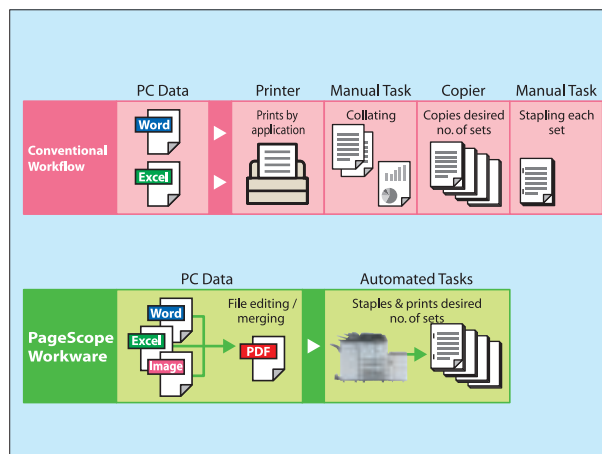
PC Data

Printer

Manual Task

Copier

Manual Task

Conventional Workflow

Word

Excel

Prints by application

Collating

Copies desired no. of sets

Stapling each set

PC Data

Automated Tasks

PageScope Workware

Word

Excel

Image

File editing / merging

PDF

Staples & prints desired no. of sets